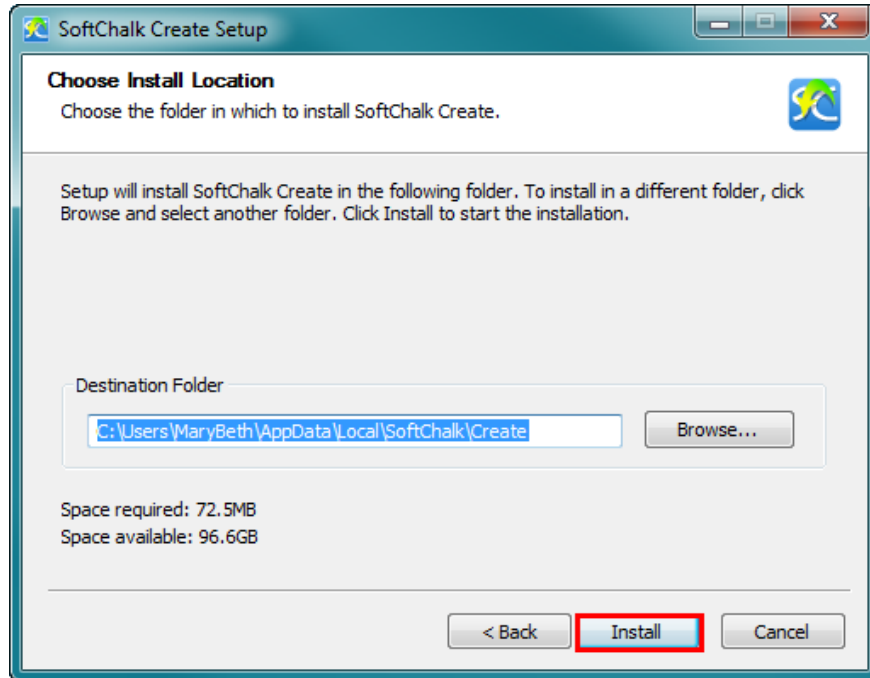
SoftChalk Create Setup

Choose Install Location
Choose the folder in which to install SoftChalk Create.

Setup will install SoftChalk Create in the following folder. To install in a different folder, click Browse and select another folder. Click Install to start the installation.

Destination Folder
C:\Users\MaryBeth\AppData\Local\SoftChalk\Create
Browse...

Space required: 72.5MB
Space available: 96.6GB

< Back
Install
Cancel